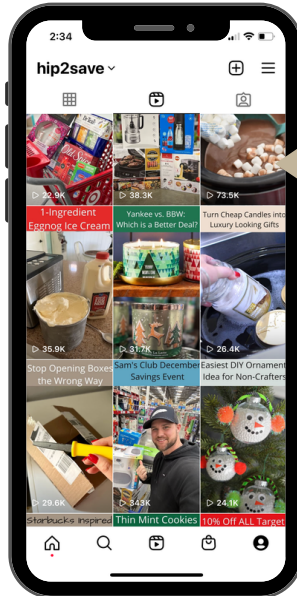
2:34

hip2save

22.9K
38.3K
73.5K

1-Ingredient Eggnog Ice Cream
Yankee vs. BBW: Which is a Better Deal?
Turn Cheap Candles into Luxury Looking Gifts

35.9K
31.7K
26.4K

Stop Opening Boxes the Wrong Way
Sam's Club December Savings Event
Easiest DIY Ornament Idea for Non-Crafters

29.6K
343K
24.1K

Starbucks Inspired
Thin Mint Cookies
10% Off ALL Target